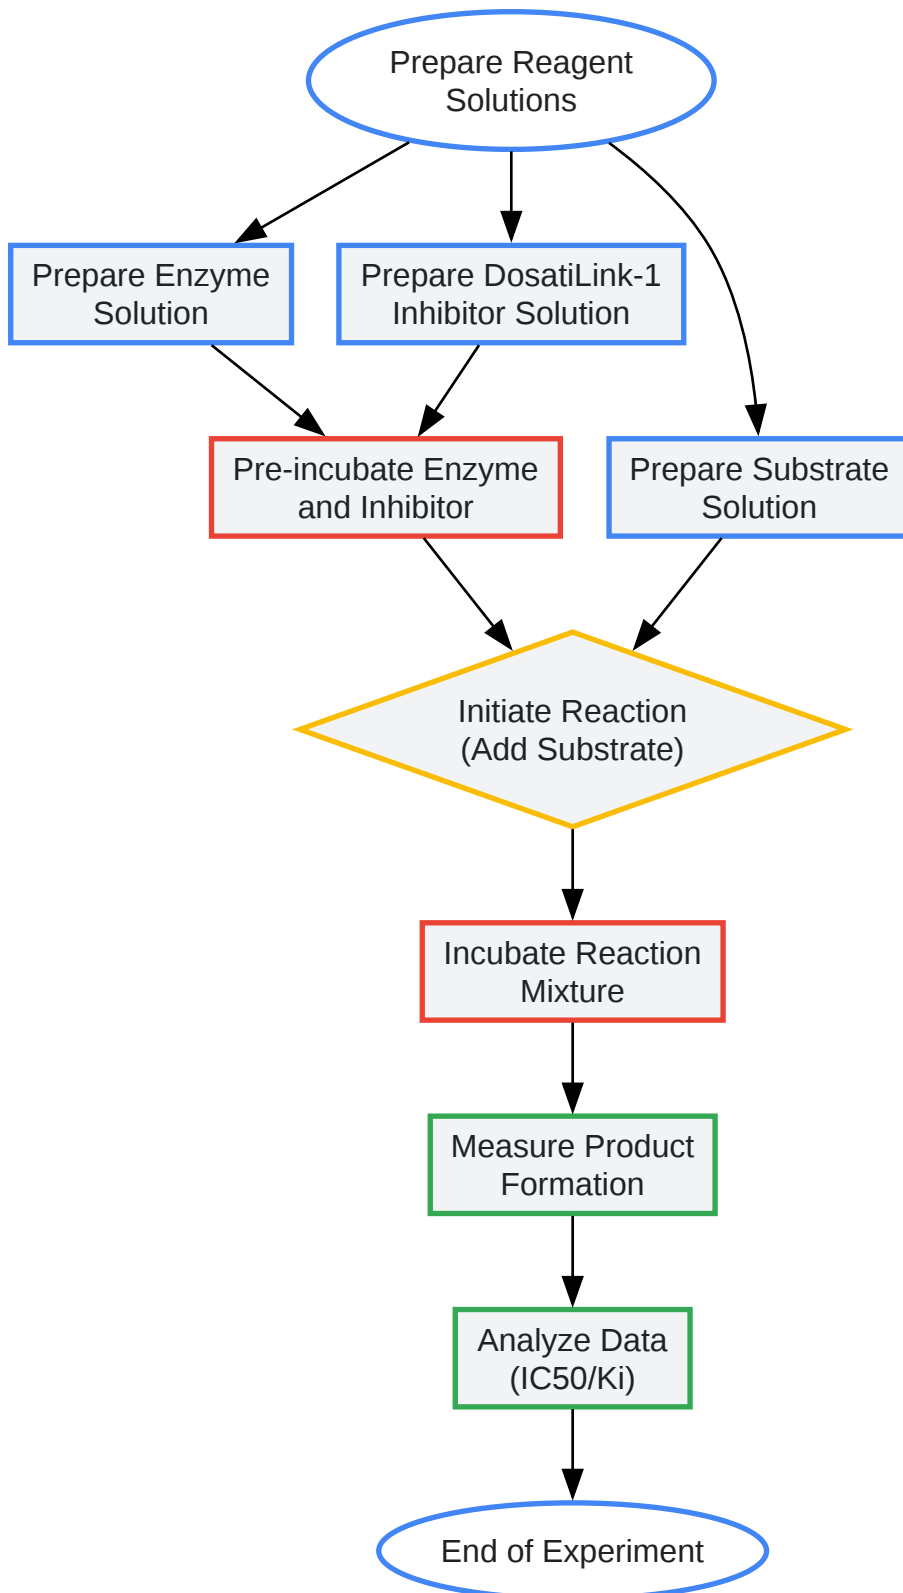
Prepare Reagent Solutions

Prepare Enzyme Solution

Prepare DosatiLink-1 Inhibitor Solution

Pre-incubate Enzyme and Inhibitor

Prepare Substrate Solution

Initiate Reaction (Add Substrate)

Incubate Reaction Mixture

Measure Product Formation

Analyze Data (IC50/Ki)

End of Experiment